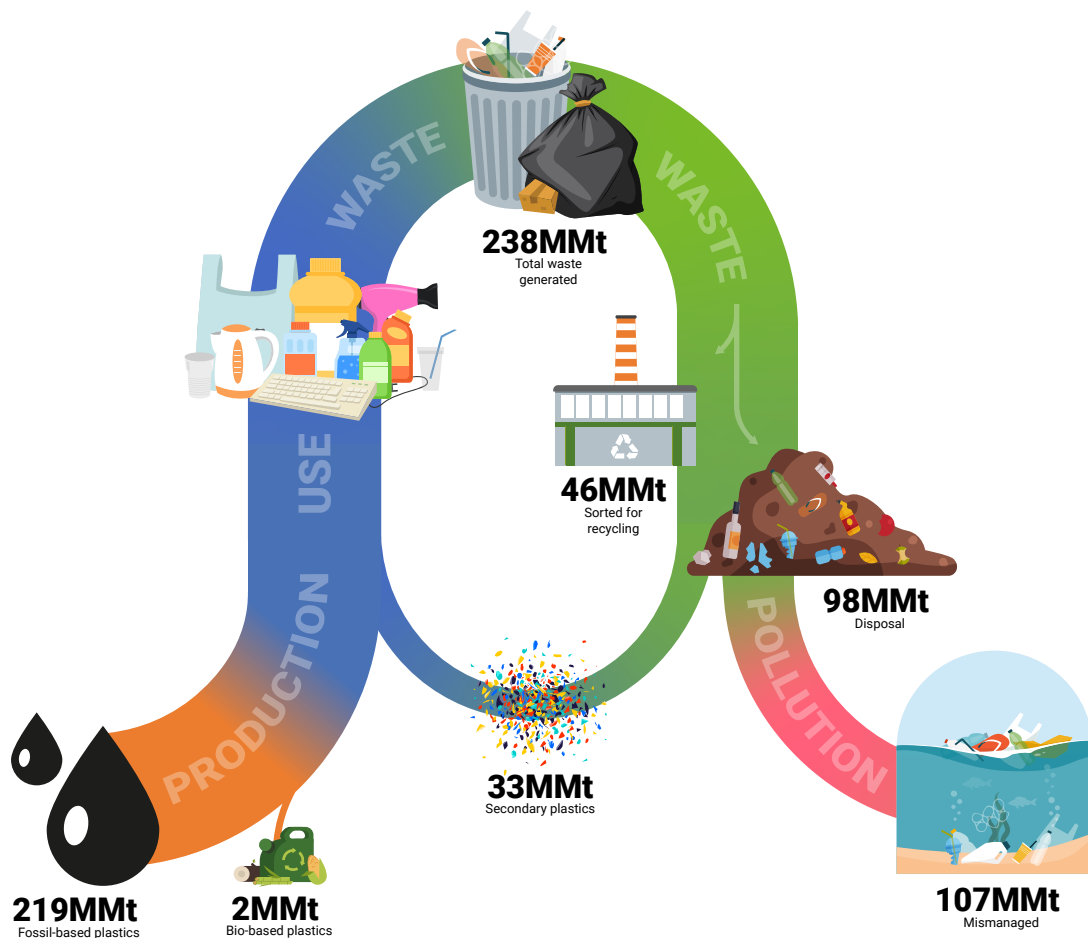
WASTE

238MMt
Total waste generated

WASTE

USE

46MMt
Sorted for recycling

98MMt
Disposal

PRODUCTION

POLLUTION

33MMt
Secondary plastics

219MMt
Fossil-based plastics

2MMt
Bio-based plastics

107MMt
Mismanaged